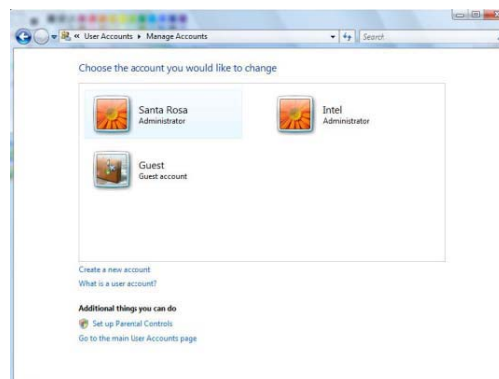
« User Accounts ▸ Manage Accounts

Search

Choose the account you would like to change

Santa Rosa
Administrator

Intel
Administrator

Guest
Guest account

Create a new account
What is a user account?

Additional things you can do

Set up Parental Controls
Go to the main User Accounts page